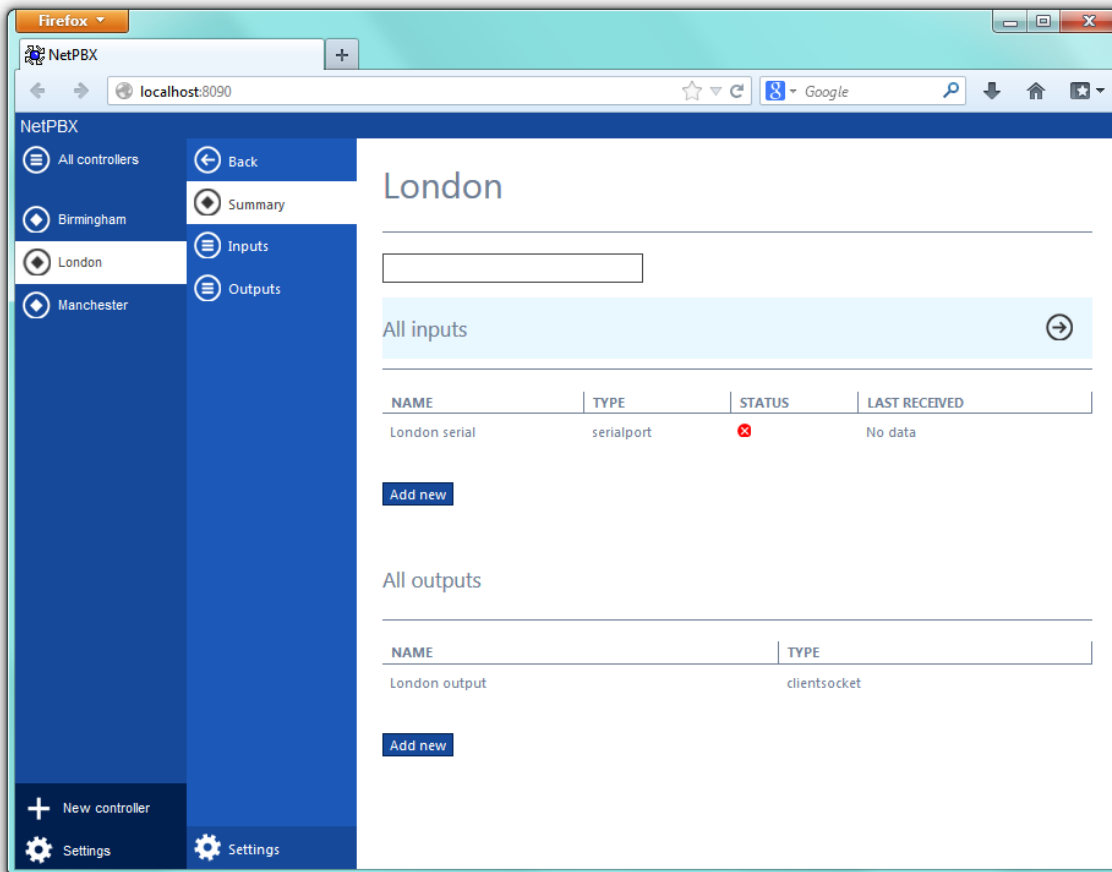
Firefox

NetPBX

+

localhost:8090

Google

NetPBX

All controllers

Birmingham

London

Manchester

New controller

Settings

Back

Summary

Inputs

Outputs

Settings

London

All inputs

| NAME | TYPE | STATUS | LAST RECEIVED |
|---|---|---|---|
| London serial | serialport | | No data |

Add new

All outputs

| NAME | TYPE |
|---|---|
| London output | clientsocket |

Add new